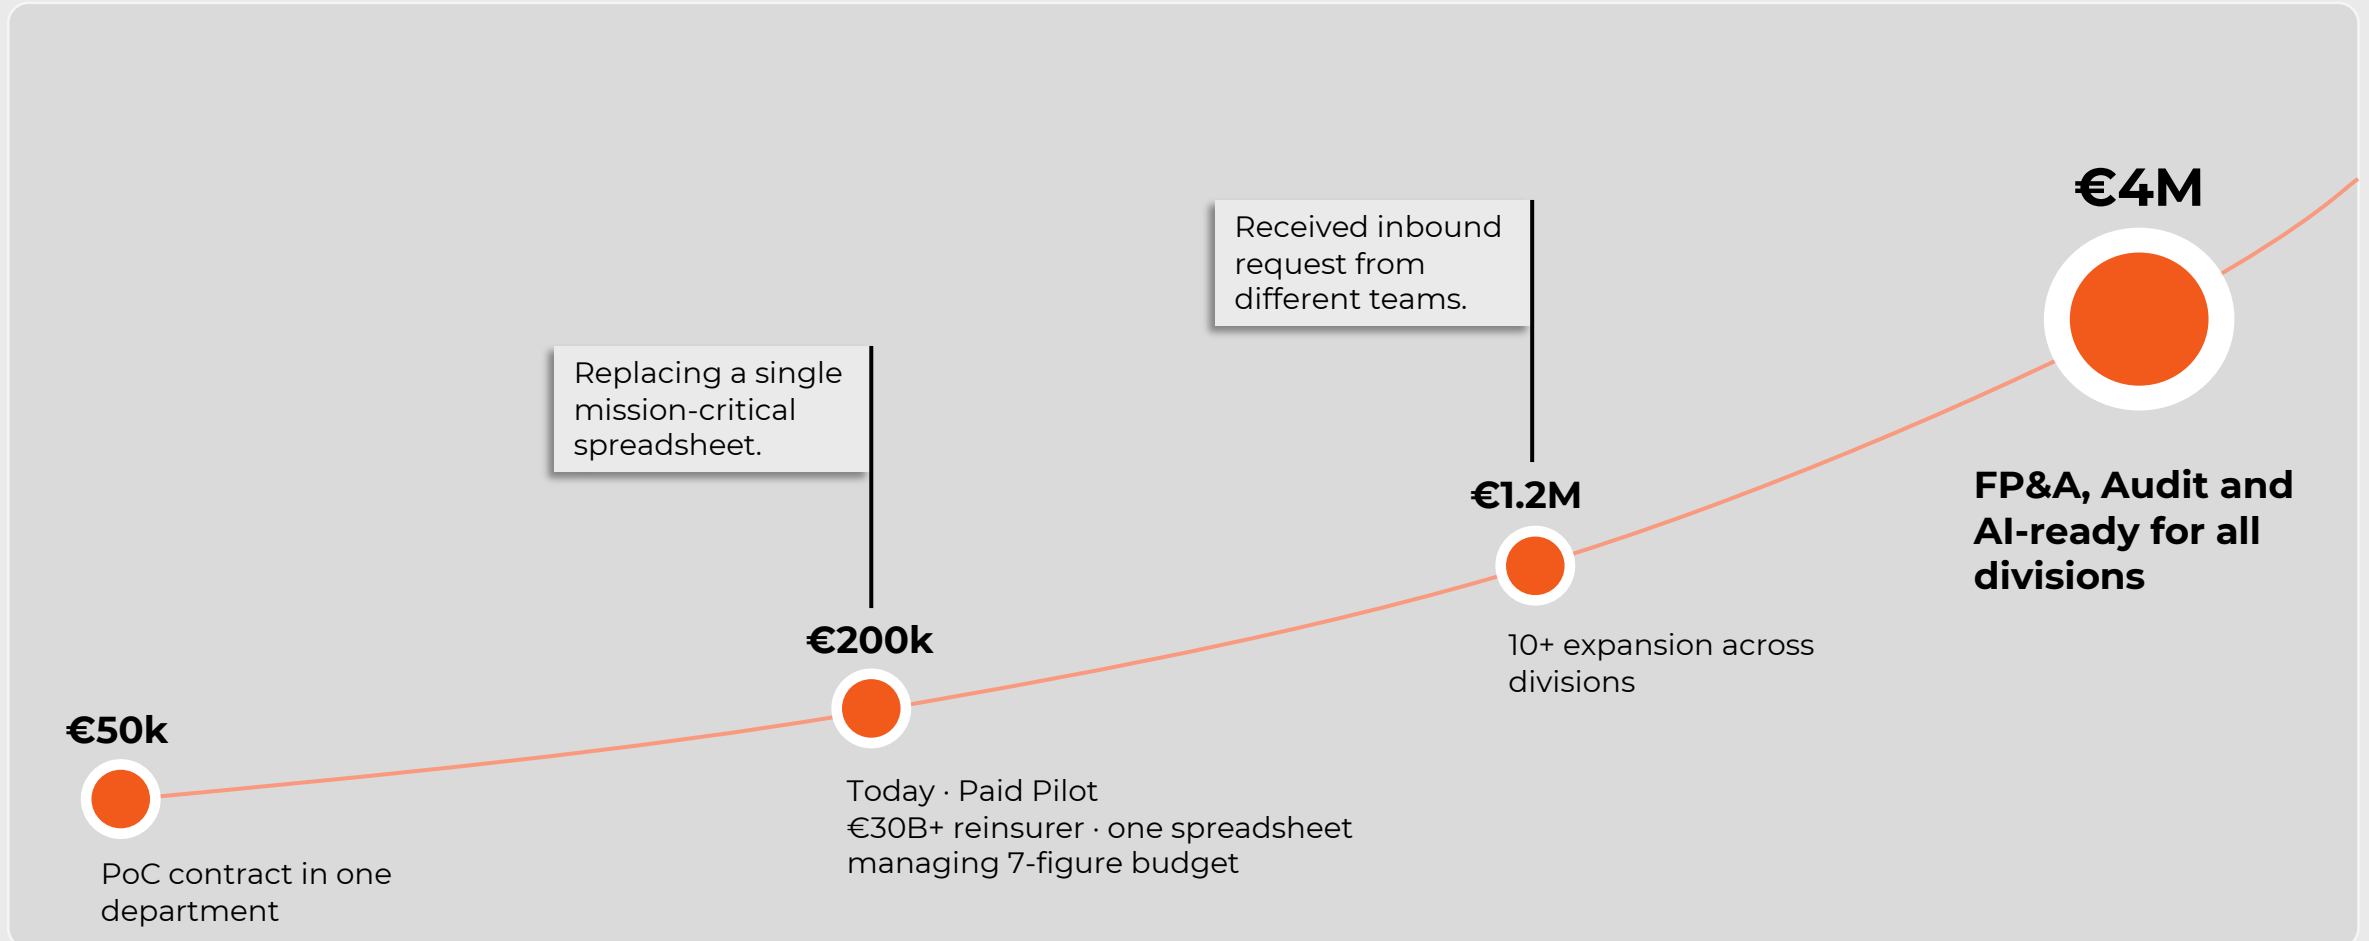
€4M

Received inbound request from different teams.

Replacing a single mission-critical spreadsheet.

€1.2M

FP&A, Audit and AI-ready for all divisions

€200k

10+ expansion across divisions

€50k

Today · Paid Pilot
€30B+ reinsurer · one spreadsheet managing 7-figure budget

PoC contract in one department